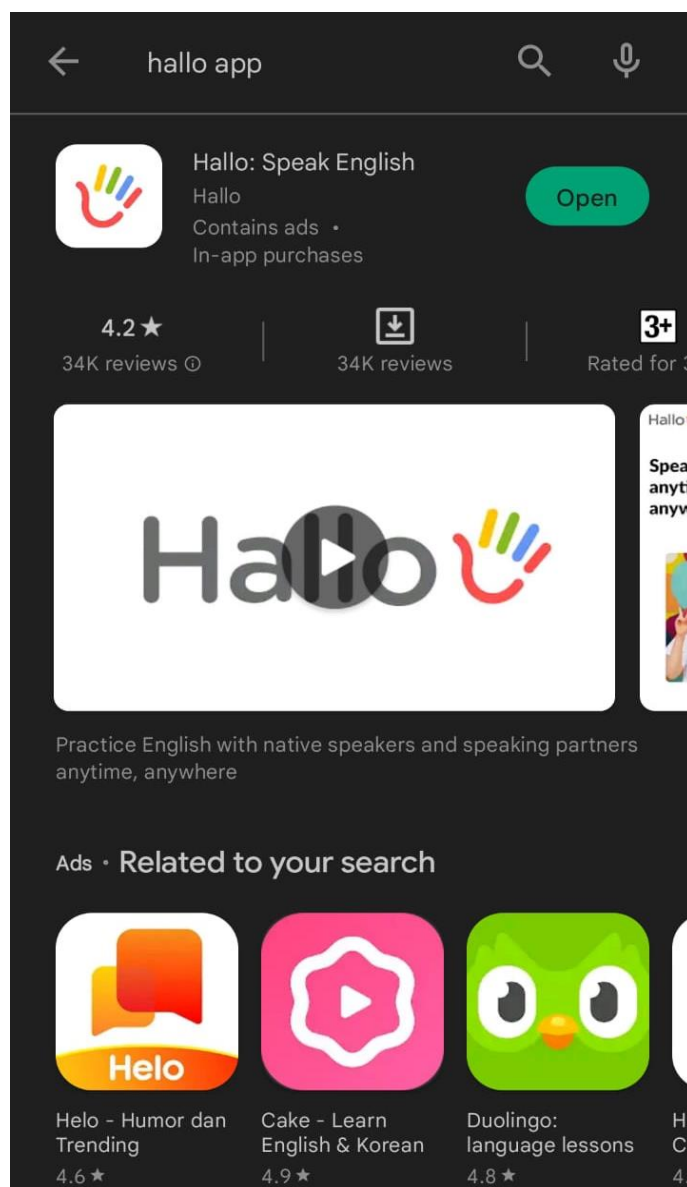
hallo app

Hallo: Speak English
Hallo
Contains ads •
In-app purchases

Open

4.2★
34K reviews ⓘ

34K reviews

3+
Rated for 3

Hallo

Hallo
Spea
anyti
anyw

Practice English with native speakers and speaking partners anytime, anywhere

Ads • Related to your search

Helo

Helo - Humor dan Trending
4.6★

Cake - Learn English & Korean
4.9★

Duolingo: language lessons
4.8★

H
C
4